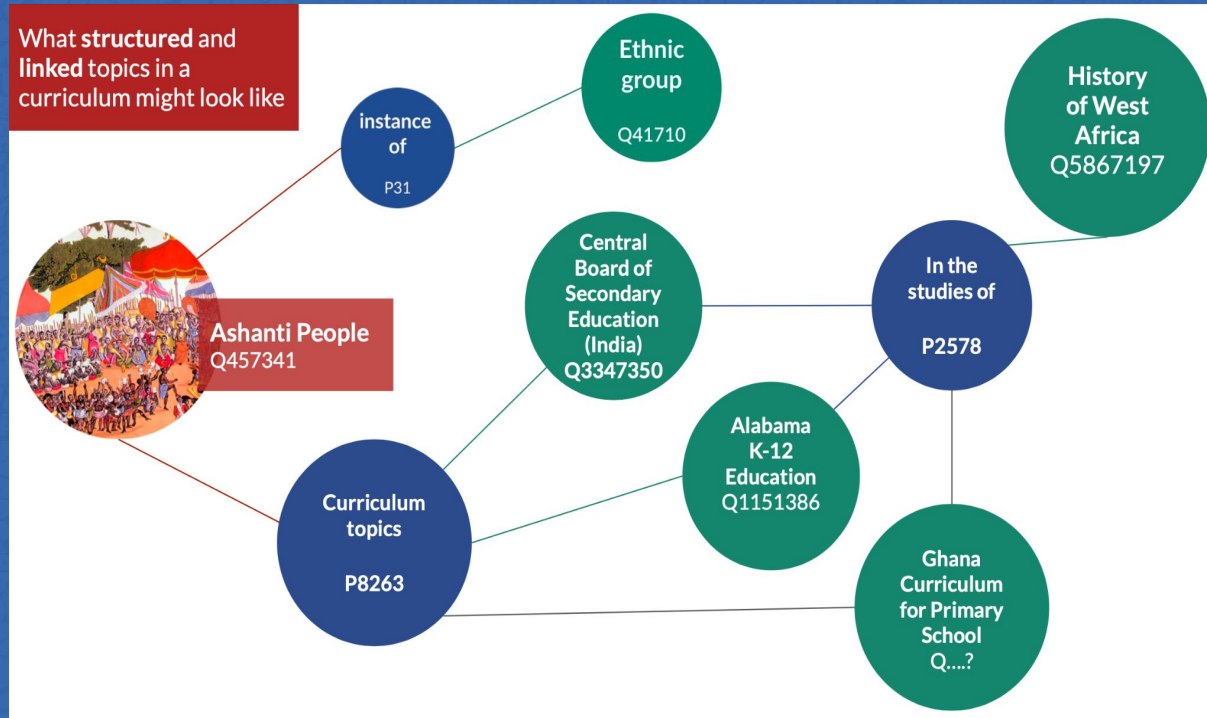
What **structured** and **linked** topics in a curriculum might look like

Ashanti People
Q457341

instance of

P31

Ethnic group

Q41710

History of West Africa
Q5867197

Central Board of Secondary Education (India)
Q3347350

In the studies of

P2578

Alabama K-12 Education
Q1151386

Curriculum topics

P8263

Ghana Curriculum for Primary School
Q....?